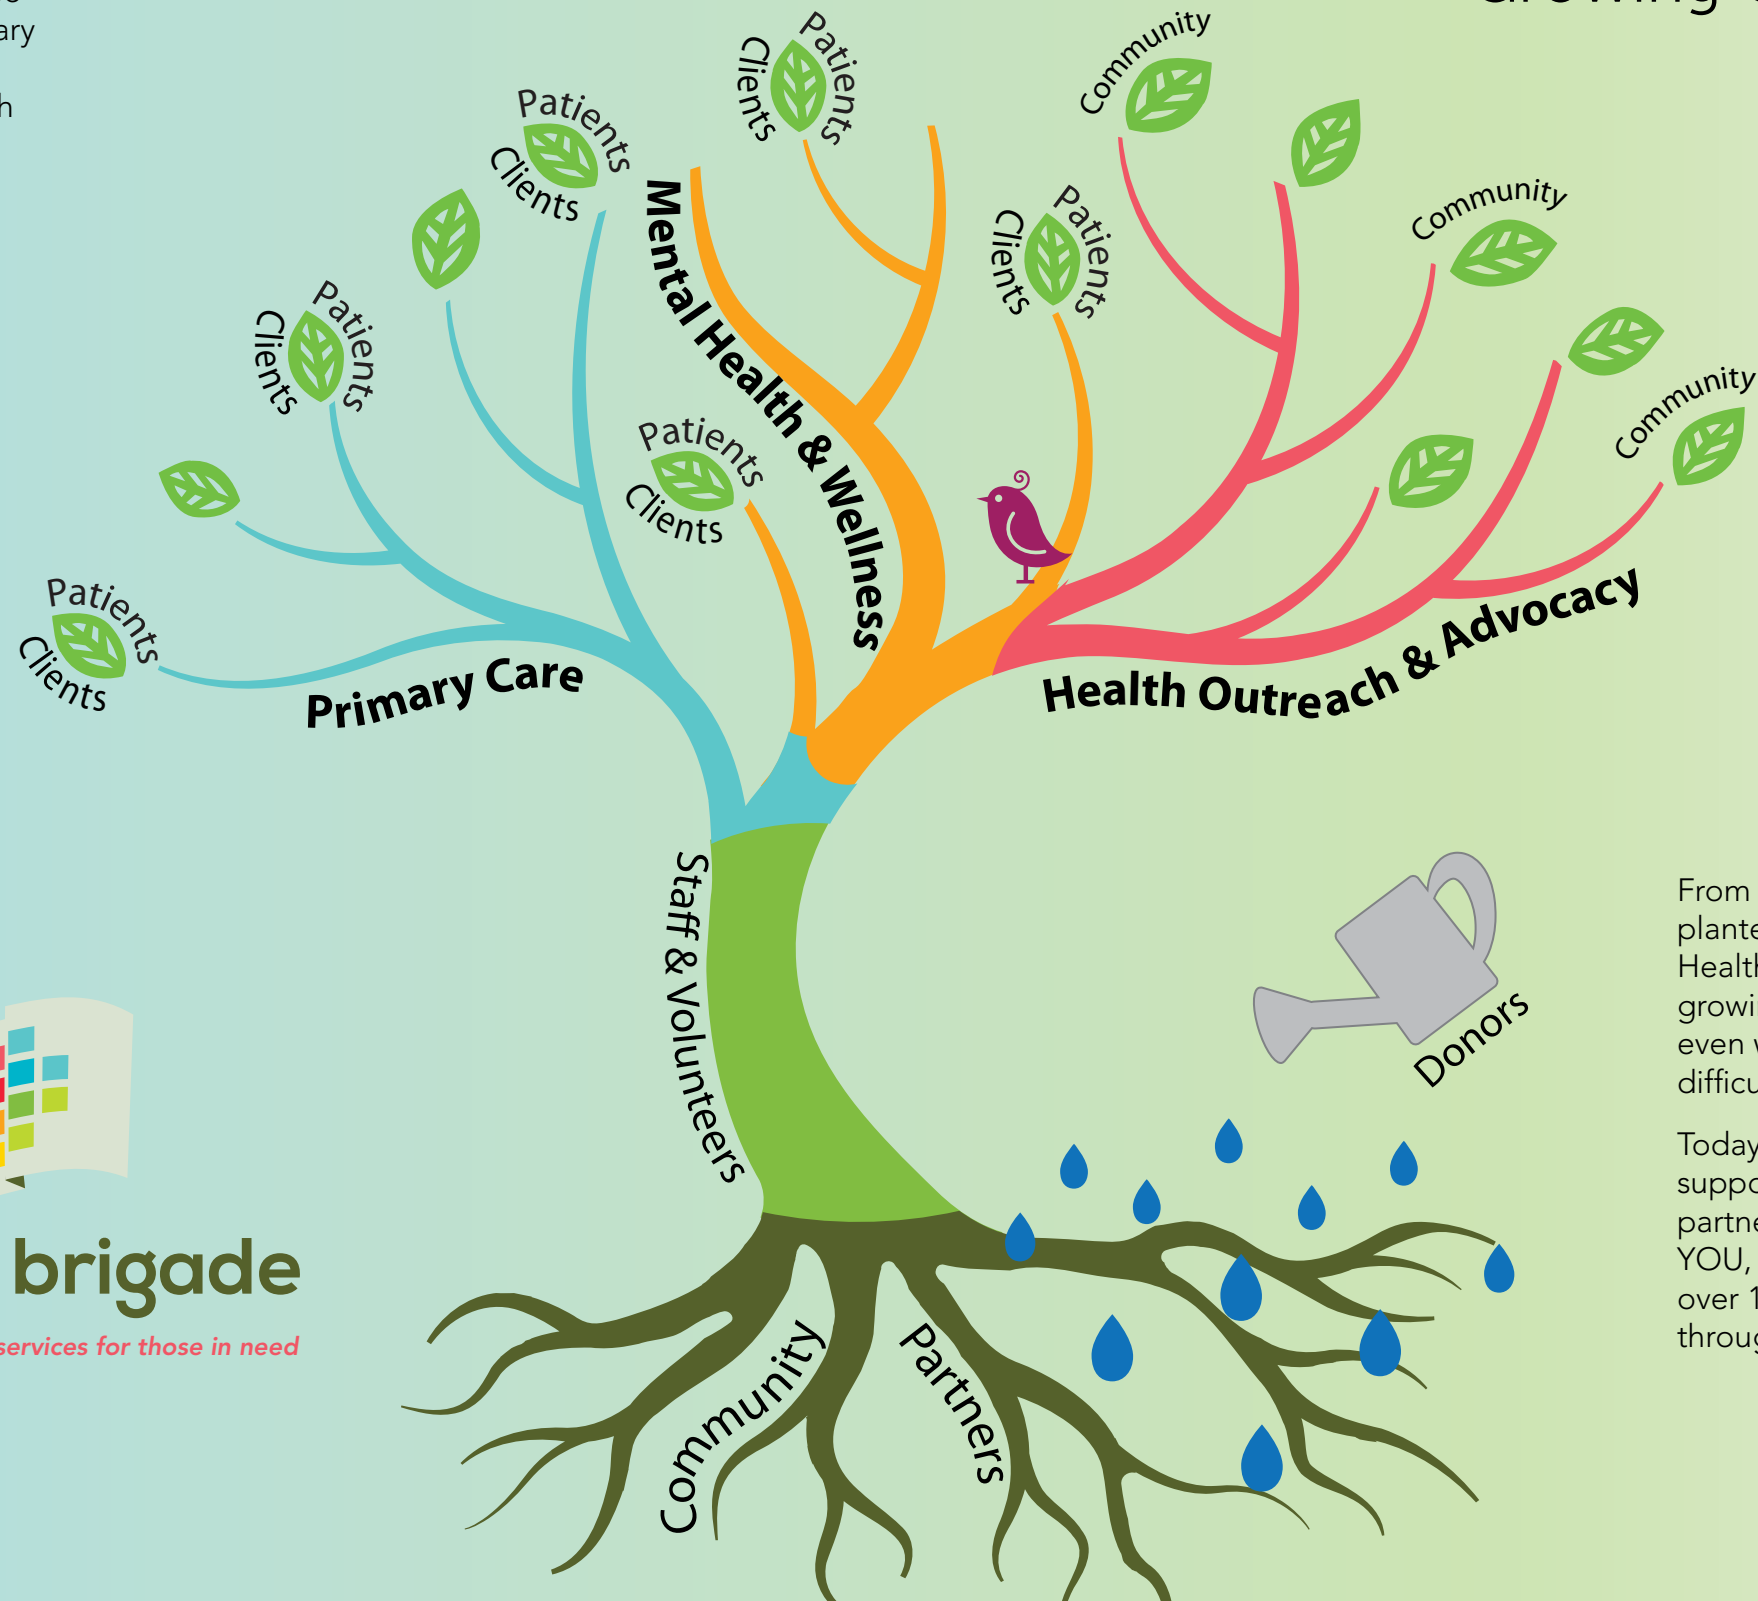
ary

h

Patients Clients

Patients Clients

Community

Patients Clients

Patients Clients

Community

Community

Patients Clients

Patients Clients

Primary Care

Mental Health & Wellness

Health Outreach & Advocacy

Staff & Volunteers

Donors

Community

Partners

brigade

services for those in need

From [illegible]
plante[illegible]
Health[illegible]
growi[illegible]
even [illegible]
difficu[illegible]

Today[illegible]
suppo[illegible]
partne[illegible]
YOU, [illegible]
over 1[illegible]
throug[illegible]